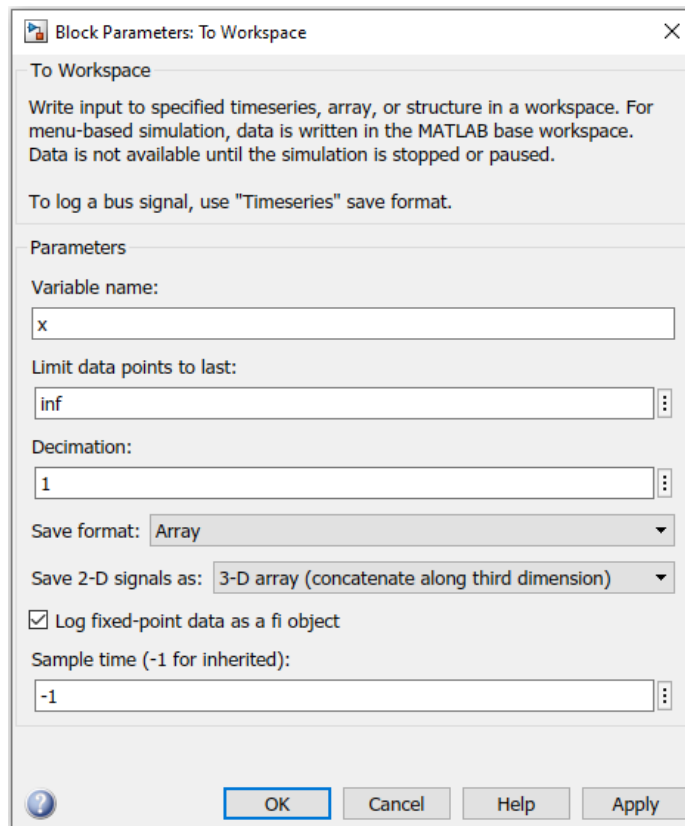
Block Parameters: To Workspace

To Workspace

Write input to specified timeseries, array, or structure in a workspace. For menu-based simulation, data is written in the MATLAB base workspace. Data is not available until the simulation is stopped or paused.

To log a bus signal, use "Timeseries" save format.

Parameters

Variable name:

x

Limit data points to last:

inf

Decimation:

1

Save format: Array

Save 2-D signals as: 3-D array (concatenate along third dimension)

☑ Log fixed-point data as a fi object

Sample time (-1 for inherited):

-1

OK Cancel Help Apply